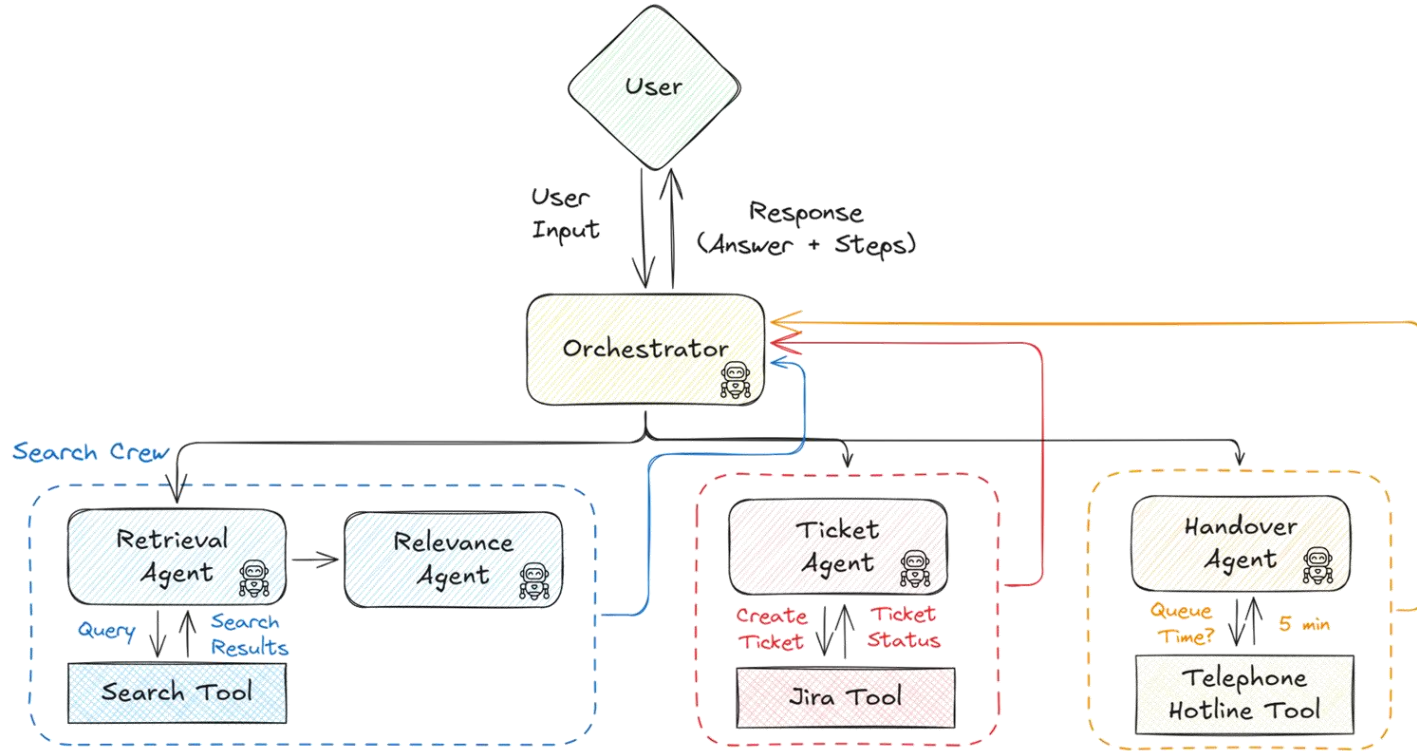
User

User Input

Response (Answer + Steps)

Orchestrator

Search Crew

Retrieval Agent

Relevance Agent

Query

Search Results

Search Tool

Ticket Agent

Create Ticket

Ticket Status

Jira Tool

Handover Agent

Queue Time?

5 min

Telephone Hotline Tool